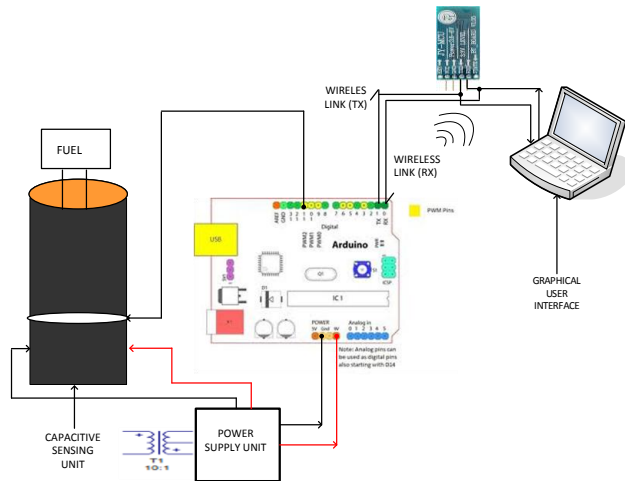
FUEL

WIRELES LINK (TX)

WIRELESS LINK (RX)

Digital

PWM Pins

USB

Arduino

ICSP

IC 1

D1

POWER

5V Gnd 9V

Analog in 0 1 2 3 4 5

Note: Analog pins can be used as digital pins also starting with D14

GRAPHICAL USER INTERFACE

CAPACITIVE SENSING UNIT

T1 10:1

POWER SUPPLY UNIT